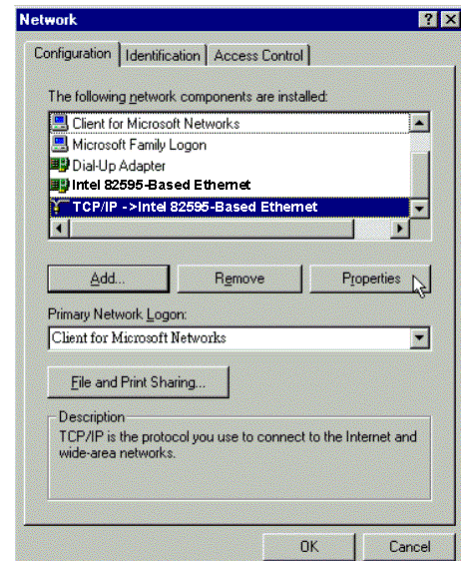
Network

? X

Configuration | Identification | Access Control

The following network components are installed:

Client for Microsoft Networks
Microsoft Family Logon
Dial-Up Adapter
Intel 82595-Based Ethernet
TCP/IP ->Intel 82595-Based Ethernet

Add...
Remove
Properties

Primary Network Logon:
Client for Microsoft Networks

File and Print Sharing...

Description
TCP/IP is the protocol you use to connect to the Internet and wide-area networks.

OK
Cancel